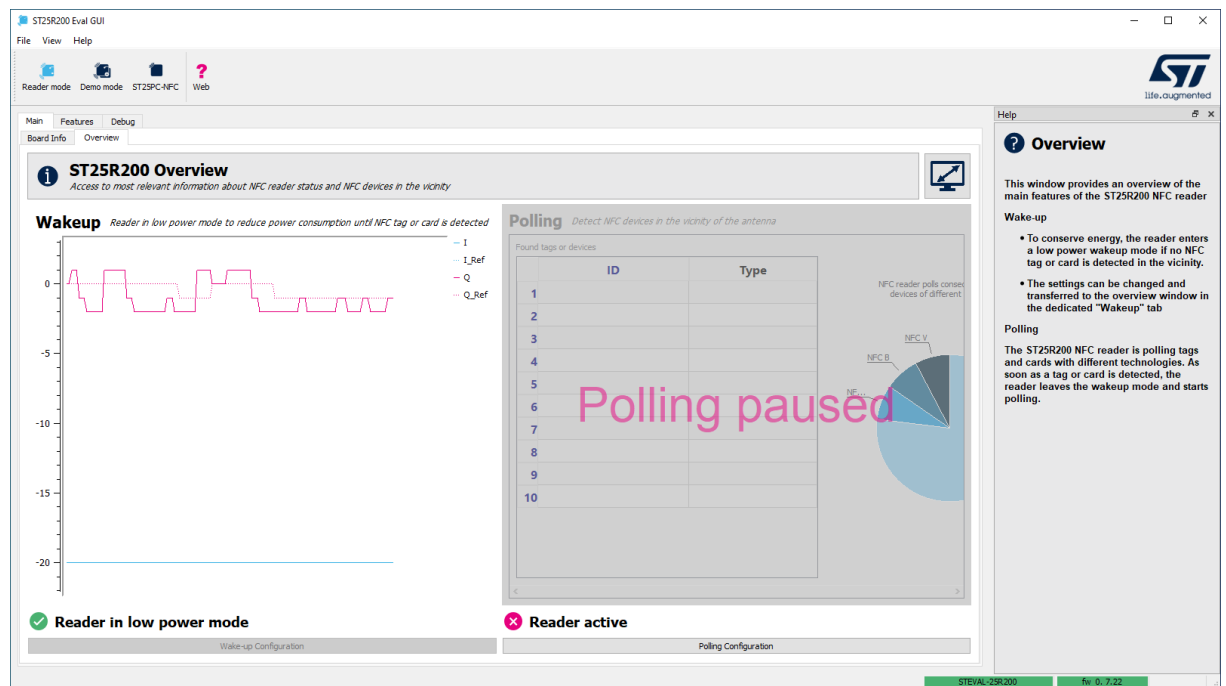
ST25R200 Eval GUI

File View Help

Reader mode Demo mode ST25PC-NFC Web

life.augmented

Main Features Debug

Board Info Overview

ST25R200 Overview

Access to most relevant information about NFC reader status and NFC devices in the vicinity

Wakeup Reader in low power mode to reduce power consumption until NFC tag or card is detected

I
I_Ref
Q
Q_Ref

0
-5
-10
-15
-20

Polling Detect NFC devices in the vicinity of the antenna

Found tags or devices

| | ID | Type |
|---|---|---|
| 1 | | |
| 2 | | |
| 3 | | |
| 4 | | |
| 5 | | |
| 6 | | |
| 7 | | |
| 8 | | |
| 9 | | |
| 10 | | |

Polling paused

NFC reader polls conse devices of different

NFC V
NFC B
NF...

Reader in low power mode

Reader active

Wake-up Configuration

Polling Configuration

Help

Overview

This window provides an overview of the main features of the ST25R200 NFC reader

Wake-up

• To conserve energy, the reader enters a low power wakeup mode if no NFC tag or card is detected in the vicinity.

• The settings can be changed and transferred to the overview window in the dedicated "Wakeup" tab

Polling

The ST25R200 NFC reader is polling tags and cards with different technologies. As soon as a tag or card is detected, the reader leaves the wakeup mode and starts polling.

STEVAL-25R200

fw 0.7.22